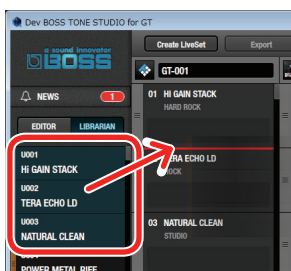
Dev BOSS TONE STUDIO for GT

a sound innovator
BOSS

NEWS 1

EDITOR LIBRARIAN

U001
Hi GAIN STACK
U002
TERA ECHO LD
U003
NATURAL CLEAN
U004
POWER METAL RIFF

Create LiveSet
Export

GT-001

01 HI GAIN STACK
HARD ROCK

TERA ECHO LD
ROCK

03 NATURAL CLEAN
STUDIO